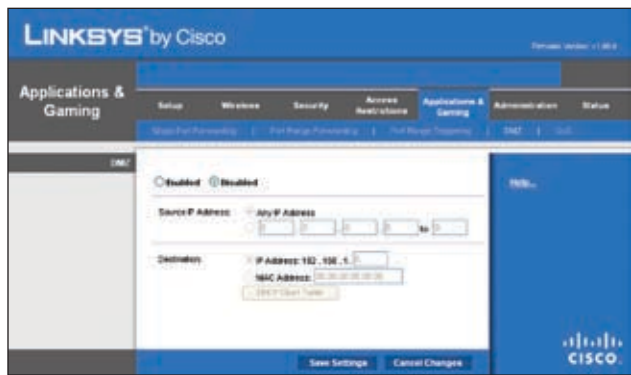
LINKSYS® by Cisco

Firmware Version: v1.00.0

Applications & Gaming

Setup | Wireless | Security | Access Restrictions | Applications & Gaming | Administration | Status

Single Port Forwarding | Port Range Forwarding | Port Range Triggering | DMZ | QoS

DMZ

Enabled Disabled

Help...

Source IP Address: Any IP Address

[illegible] to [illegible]

Destination: IP Address: 192 . 168 . 1 .

MAC Address: 00:00:00:00:00:00

DHCP Client Table

Save Settings    Cancel Changes

cisco